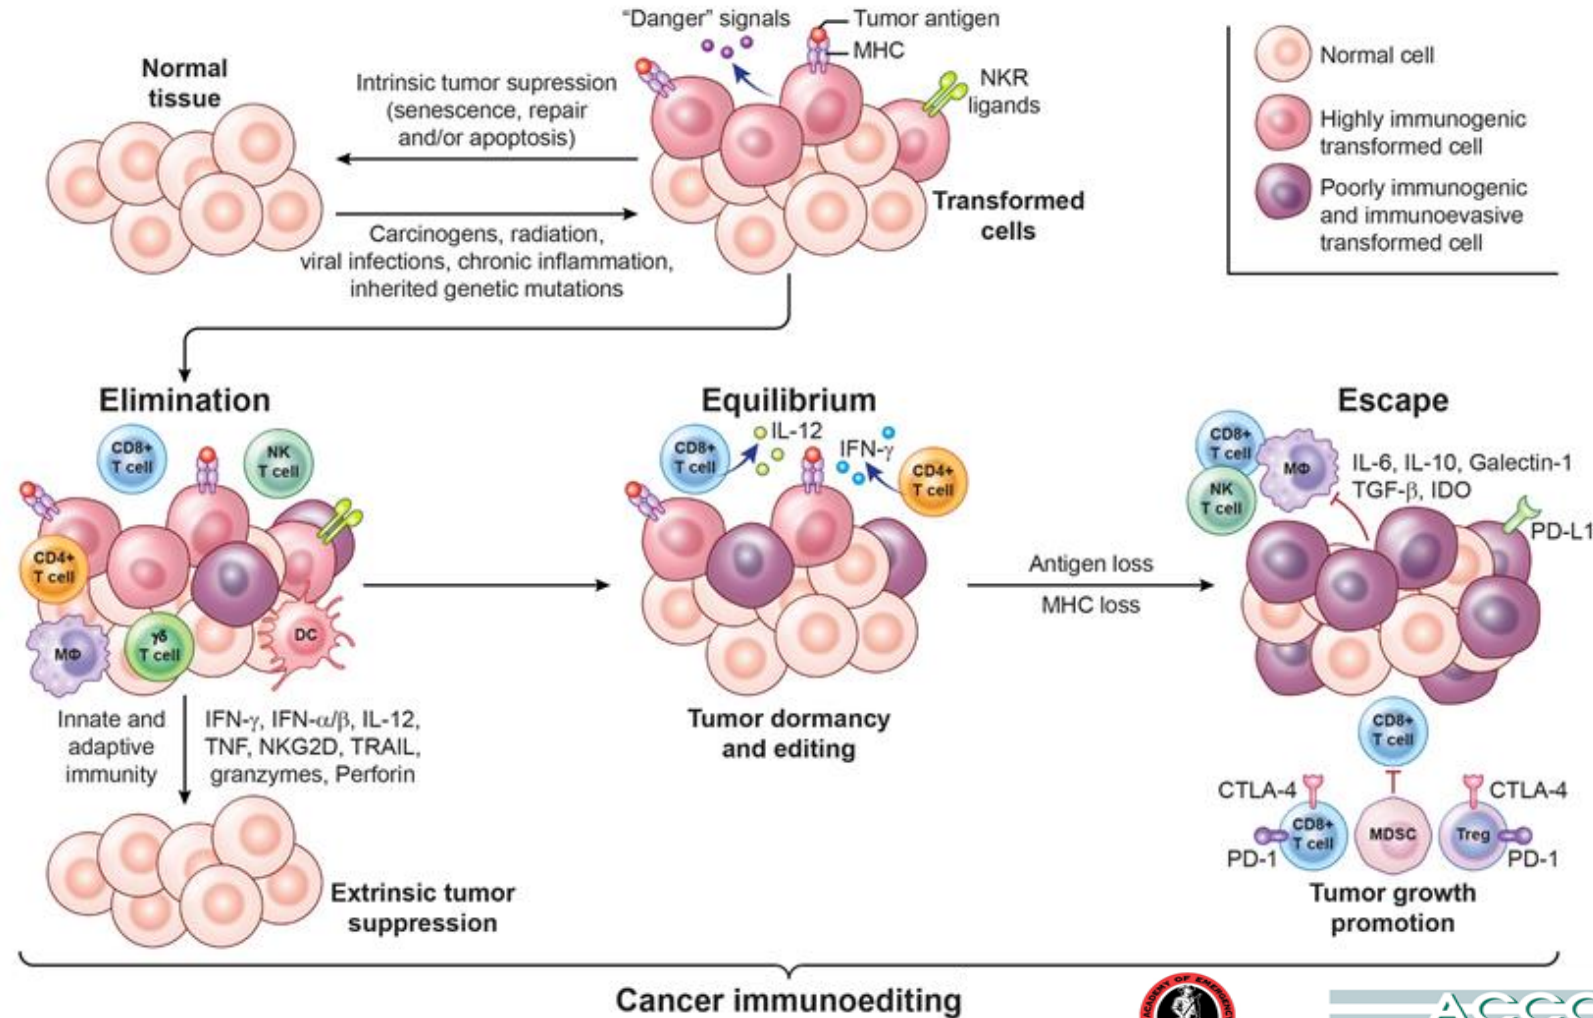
"Danger" signals
Tumor antigen
MHC
NKR ligands

Normal tissue

Intrinsic tumor supression (senescence, repair and/or apoptosis)

Carcinogens, radiation, viral infections, chronic inflammation, inherited genetic mutations

Transformed cells

Normal cell
Highly immunogenic transformed cell
Poorly immunogenic and immunoevasive transformed cell

Elimination
CD8+ T cell
NK T cell
CD4+ T cell
MΦ
γδ T cell
DC

Innate and adaptive immunity
IFN-γ, IFN-α/β, IL-12, TNF, NKG2D, TRAIL, granzymes, Perforin

Extrinsic tumor suppression

Equilibrium
CD8+ T cell
IL-12
IFN-γ
CD4+ T cell

Tumor dormancy and editing

Antigen loss
MHC loss

Escape
CD8+ T cell
MΦ
NK T cell
IL-6, IL-10, Galectin-1
TGF-β, IDO
PD-L1
CD8+ T cell
CTLA-4
CTLA-4
CD8+ T cell
MDSC
Treg
PD-1
PD-1

Tumor growth promotion

Cancer immunoediting

ACC